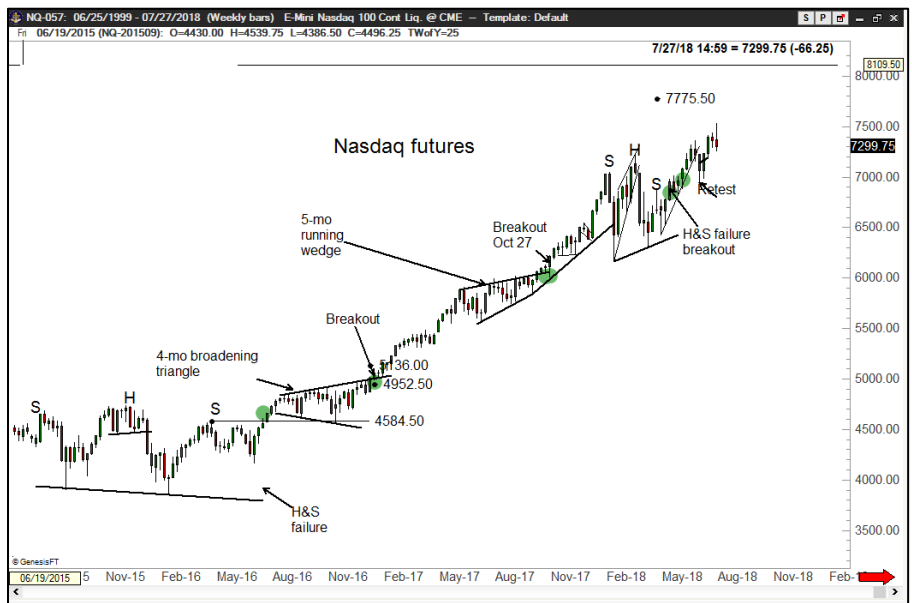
NQ-057: 06/25/1999 - 07/27/2018 (Weekly bars) E-Mini Nasdaq 100 Cont Liq. @ CME — Template: Default

S P

Fri 06/19/2015 (NQ-201509): O=4430.00 H=4539.75 L=4386.50 C=4496.25 TWofY=25

7/27/18 14:59 = 7299.75 (-66.25)

8109.50
8000.00
7500.00
7299.75
7000.00
6500.00
6000.00
5500.00
5000.00
4500.00
4000.00
3500.00

Nasdaq futures

7775.50

S H S

Retest

H&S failure breakout

Breakout Oct 27

5-mo running wedge

Breakout

5136.00

4952.50

4584.50

4-mo broadening triangle

S H S

H&S failure

© GenesisFT

06/19/2015 5 Nov-15 Feb-16 May-16 Aug-16 Nov-16 Feb-17 May-17 Aug-17 Nov-17 Feb-18 May-18 Aug-18 Nov-18 Feb-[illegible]